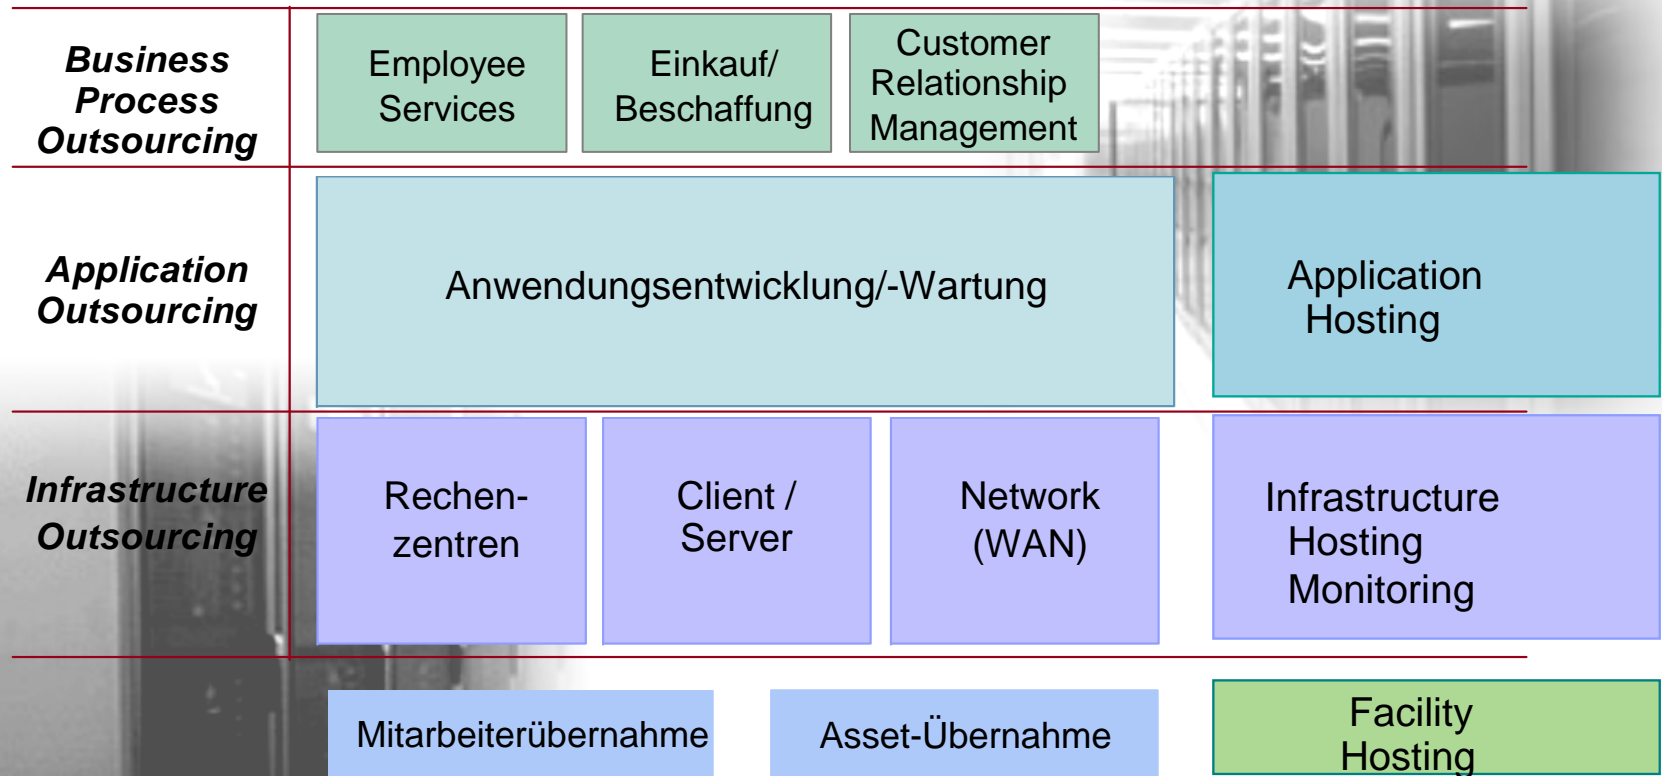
Business Process Outsourcing

Employee Services

Einkauf/ Beschaffung

Customer Relationship Management

Application Outsourcing

Anwendungsentwicklung/-Wartung

Application Hosting

Infrastructure Outsourcing

Rechenzentren

Client / Server

Network (WAN)

Infrastructure Hosting Monitoring

Mitarbeiterübernahme

Asset-Übernahme

Facility Hosting